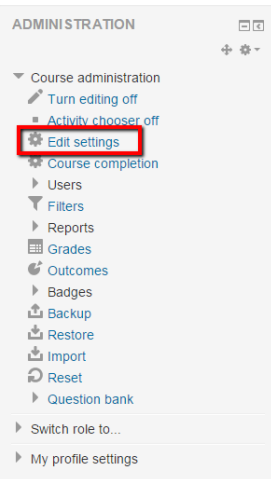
ADMINISTRATION

Course administration
Turn editing off
Activity chooser off
Edit settings
Course completion
Users
Filters
Reports
Grades
Outcomes
Badges
Backup
Restore
Import
Reset
Question bank

Switch role to...

My profile settings